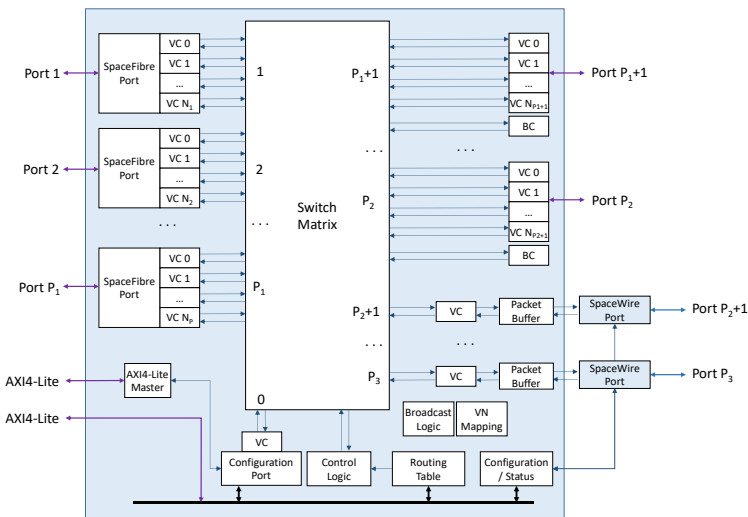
Port 1

SpaceFibre Port

VC 0
VC 1
...
VC $N_1$

1

Port 2

SpaceFibre Port

VC 0
VC 1
...
VC $N_2$

2

. . .

. . .

Switch Matrix

Port $P_1$

SpaceFibre Port

VC 0
VC 1
...
VC $N_P$

$P_1$

AXI4-Lite

AXI4-Lite Master

AXI4-Lite

0

VC

Configuration Port

Control Logic

Routing Table

Configuration / Status

$P_1$+1

VC 0
VC 1
...
VC $N_{P1+1}$
BC

Port $P_1$+1

. . .

. . .

$P_2$

VC 0
VC 1
...
VC $N_{P2+1}$
BC

Port $P_2$

$P_2$+1

VC

Packet Buffer

SpaceWire Port

Port $P_2$+1

. . .

. . .

$P_3$

VC

Packet Buffer

SpaceWire Port

Port $P_3$

Broadcast Logic

VN Mapping